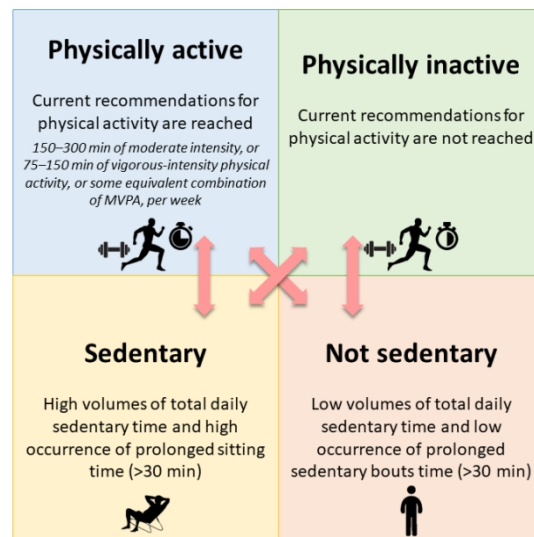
Physically active

Current recommendations for physical activity are reached

150–300 min of moderate intensity, or 75–150 min of vigorous-intensity physical activity, or some equivalent combination of MVPA, per week

Physically inactive

Current recommendations for physical activity are not reached

Sedentary

High volumes of total daily sedentary time and high occurrence of prolonged sitting time (>30 min)

Not sedentary

Low volumes of total daily sedentary time and low occurrence of prolonged sedentary bouts time (>30 min)